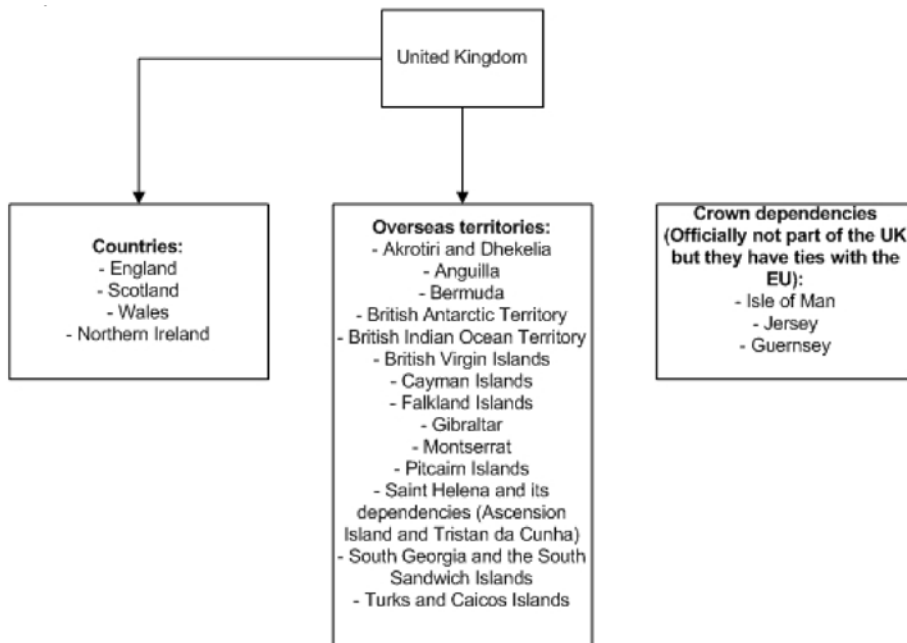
United Kingdom

**Countries:**
- England
- Scotland
- Wales
- Northern Ireland

**Overseas territories:**
- Akrotiri and Dhekelia
- Anguilla
- Bermuda
- British Antarctic Territory
- British Indian Ocean Territory
- British Virgin Islands
- Cayman Islands
- Falkland Islands
- Gibraltar
- Montserrat
- Pitcaim Islands
- Saint Helena and its dependencies (Ascension Island and Tristan da Cunha)
- South Georgia and the South Sandwich Islands
- Turks and Caicos Islands

**Crown dependencies (Officially not part of the UK but they have ties with the EU):**
- Isle of Man
- Jersey
- Guernsey